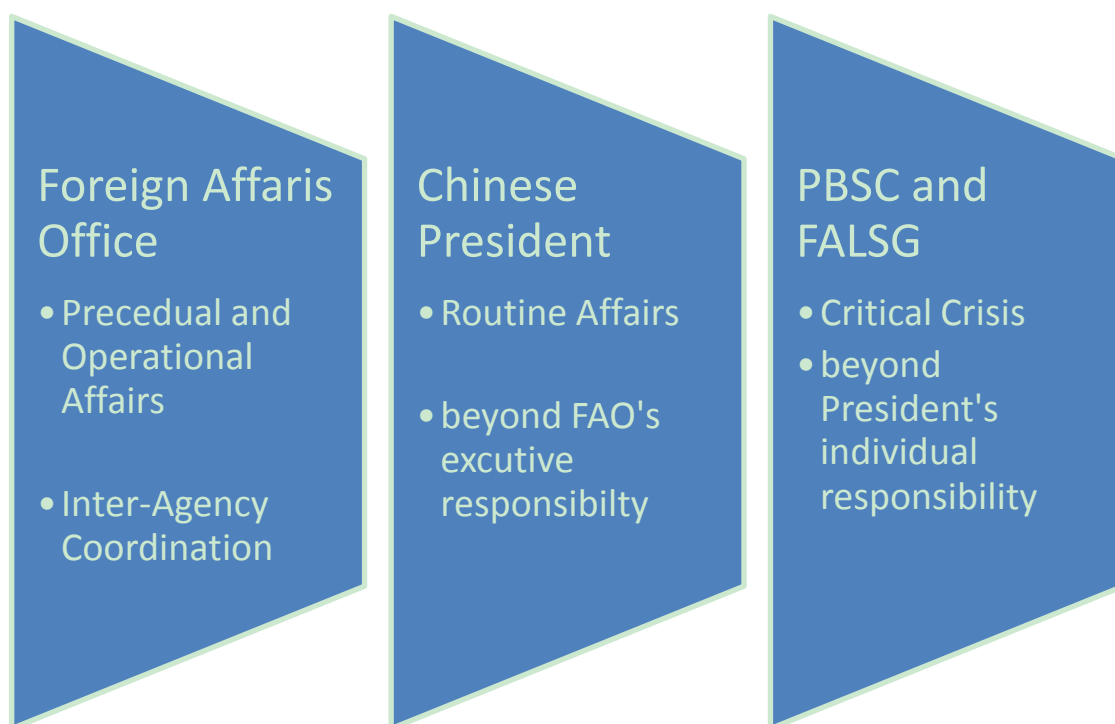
Foreign Affaris Office

• Precedual and Operational Affairs

• Inter-Agency Coordination

Chinese President

• Routine Affairs

• beyond FAO's excutive responsibilty

PBSC and FALSG

• Critical Crisis

• beyond President's individual responsibility